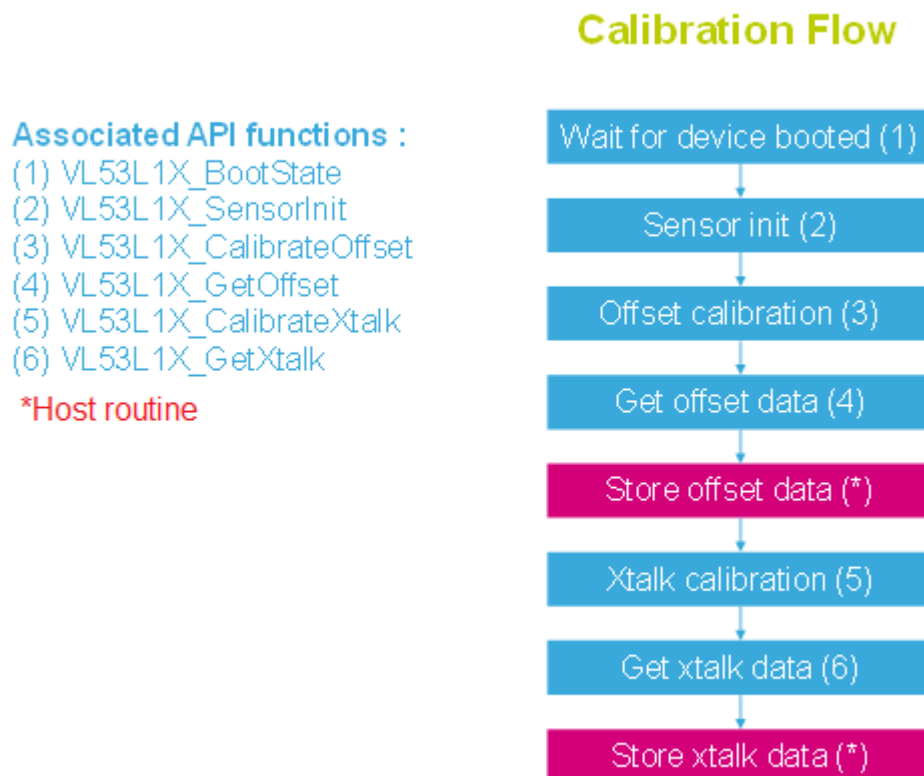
Calibration Flow

Associated API functions :
(1) VL53L1X_BootState
(2) VL53L1X_SensorInit
(3) VL53L1X_CalibrateOffset
(4) VL53L1X_GetOffset
(5) VL53L1X_CalibrateXtalk
(6) VL53L1X_GetXtalk

*Host routine

Wait for device booted (1)

Sensor init (2)

Offset calibration (3)

Get offset data (4)

Store offset data (*)

Xtalk calibration (5)

Get xtalk data (6)

Store xtalk data (*)